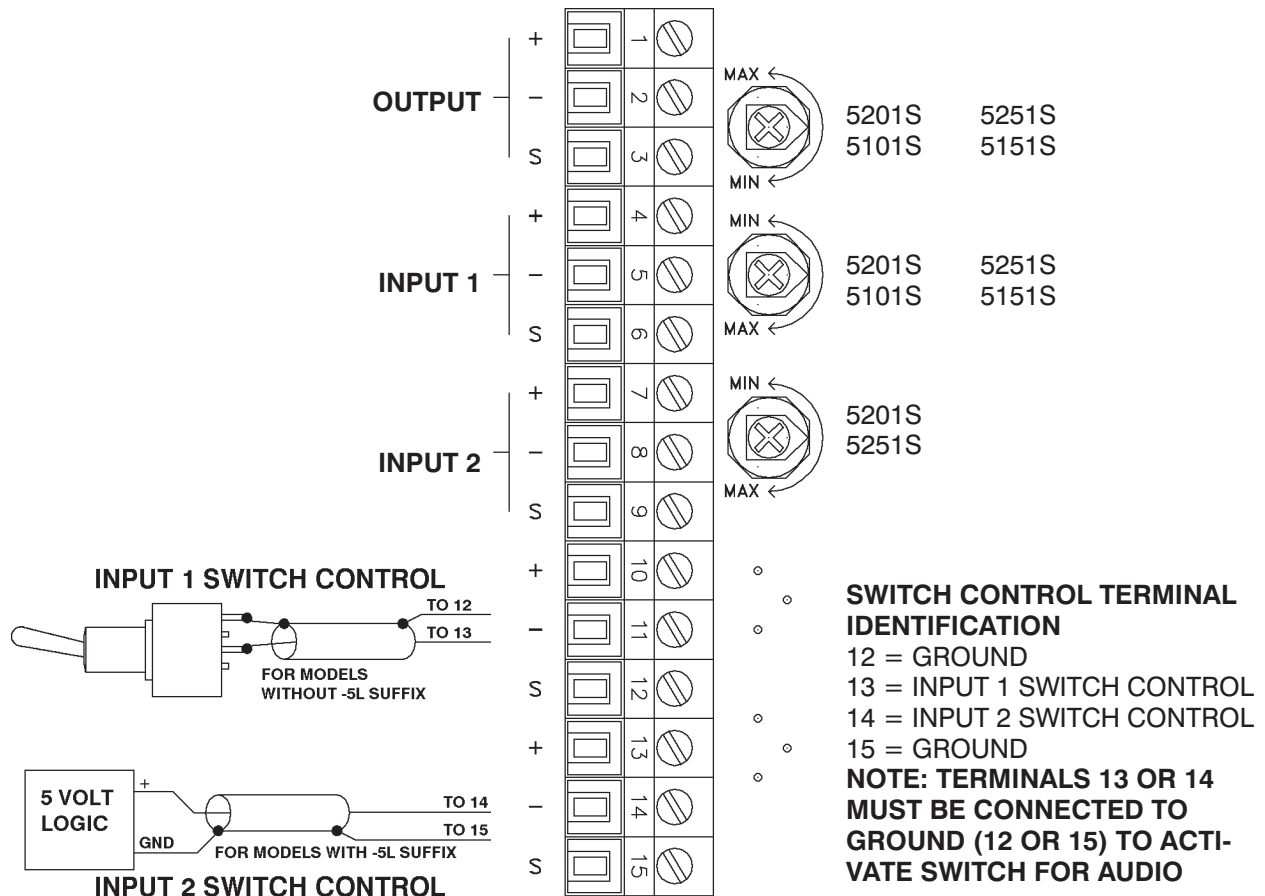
OUTPUT
+
–
S

INPUT 1
+
–
S

INPUT 2
+
–
S

1
2
3
4
5
6
7
8
9
10
11
12
13
14
15

MAX
MIN
5201S 5251S
5101S 5151S

MIN
MAX
5201S 5251S
5101S 5151S

MIN
MAX
5201S
5251S

INPUT 1 SWITCH CONTROL
TO 12
TO 13
FOR MODELS WITHOUT -5L SUFFIX

+
–
S
+
–
S

5 VOLT LOGIC
+
GND
TO 14
TO 15
FOR MODELS WITH -5L SUFFIX
INPUT 2 SWITCH CONTROL

SWITCH CONTROL TERMINAL IDENTIFICATION
12 = GROUND
13 = INPUT 1 SWITCH CONTROL
14 = INPUT 2 SWITCH CONTROL
15 = GROUND
NOTE: TERMINALS 13 OR 14 MUST BE CONNECTED TO GROUND (12 OR 15) TO ACTIVATE SWITCH FOR AUDIO